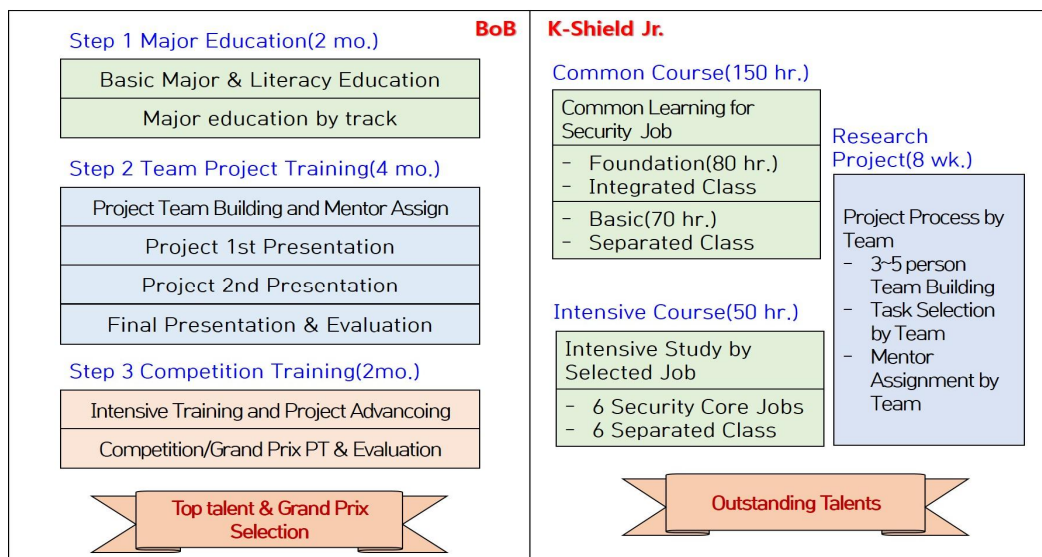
BoB

Step 1 Major Education(2 mo.)

Basic Major & Literacy Education

Major education by track

Step 2 Team Project Training(4 mo.)

Project Team Building and Mentor Assign

Project 1st Presentation

Project 2nd Presentation

Final Presentation & Evaluation

Step 3 Competition Training(2mo.)

Intensive Training and Project Advancoing

Competition/Grand Prix PT & Evaluation

Top talent & Grand Prix Selection

K-Shield Jr.

Common Course(150 hr.)

Common Learning for Security Job

- Foundation(80 hr.)
- Integrated Class

- Basic(70 hr.)
- Separated Class

Research Project(8 wk.)

Project Process by Team
- 3~5 person Team Building
- Task Selection by Team
- Mentor Assignment by Team

Intensive Course(50 hr.)

Intensive Study by Selected Job

- 6 Security Core Jobs
- 6 Separated Class

Outstanding Talents